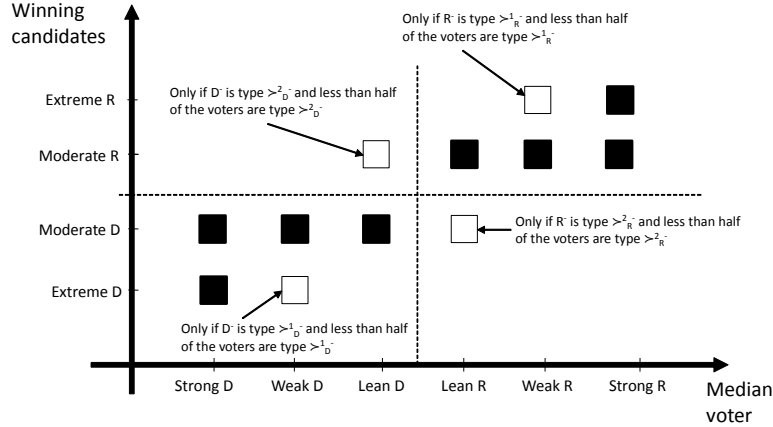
Winning candidates

Only if $R^-$ is type $\succ^1_{R^-}$ and less than half of the voters are type $\succ^1_{R^-}$

Extreme R

Only if $D^-$ is type $\succ^2_{D^-}$ and less than half of the voters are type $\succ^2_{D^-}$

Moderate R

Moderate D

Only if $R^-$ is type $\succ^2_{R^-}$ and less than half of the voters are type $\succ^2_{R^-}$

Extreme D

Only if $D^-$ is type $\succ^1_{D^-}$ and less than half of the voters are type $\succ^1_{D^-}$

Strong D

Weak D

Lean D

Lean R

Weak R

Strong R

Median voter